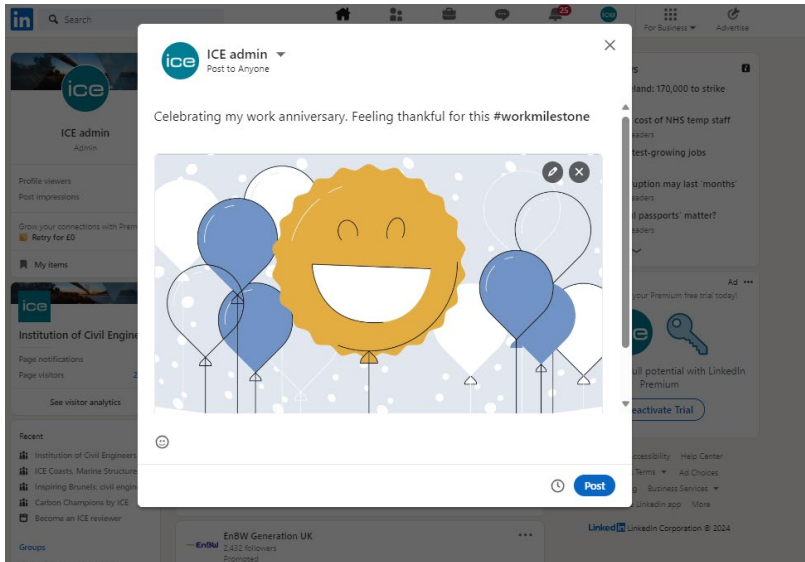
Search

25

For Business ▾

Advertise

ICE admin

Admin

Profile viewers

Post impressions

Grow your connections with Prem

Retry for £0

My items

ICE

Institution of Civil Engine

Page notifications

Page visitors

2

See visitor analytics

Recent

Institution of Civil Engineers

ICE Coasts, Marine Structure

Inspiring Brunels: civil engin

Carbon Champions by ICE

Become an ICE reviewer

Groups

ice

ICE admin

Post to Anyone

Celebrating my work anniversary. Feeling thankful for this #workmilestone

Post

EnBW Generation UK

2,432 followers

Promoted

s

land: 170,000 to strike

cost of NHS temp staff

eaders

test-growing jobs

uption may last 'months'

eaders

l passports' matter?

eaders

Ad

your Premium free trial today!

ull potential with LinkedIn Premium

eactivate Trial

Accessibility Help Center

Terms Ad Choices

Business Services

Linkedin app More

LinkedIn LinkedIn Corporation © 2024